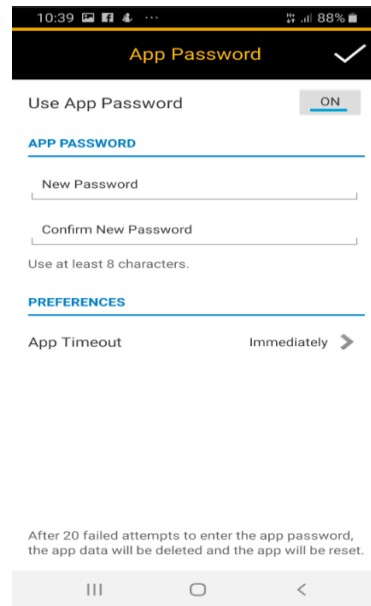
10:39 ··· 88%

App Password

Use App Password ON

APP PASSWORD

New Password

Confirm New Password

Use at least 8 characters.

PREFERENCES

App Timeout Immediately

After 20 failed attempts to enter the app password, the app data will be deleted and the app will be reset.